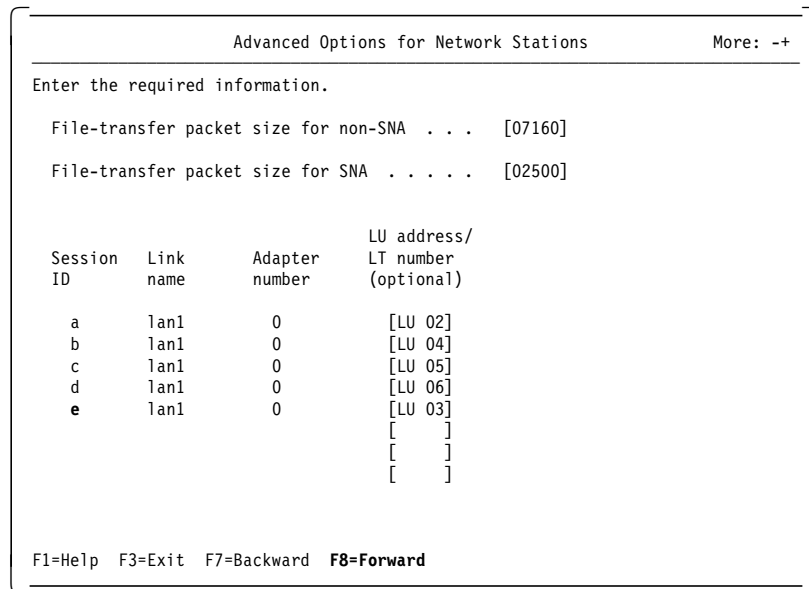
Advanced Options for Network Stations More: -+

Enter the required information.

File-transfer packet size for non-SNA . . . [07160]

File-transfer packet size for SNA . . . . . [02500]

| Session ID | Link name | Adapter number | LU address/ LT number (optional) |
|---|---|---|---|
| a | lan1 | 0 | [LU 02] |
| b | lan1 | 0 | [LU 04] |
| c | lan1 | 0 | [LU 05] |
| d | lan1 | 0 | [LU 06] |
| e | lan1 | 0 | [LU 03] |
| | | | [ ] |
| | | | [ ] |
| | | | [ ] |

F1=Help F3=Exit F7=Backward F8=Forward